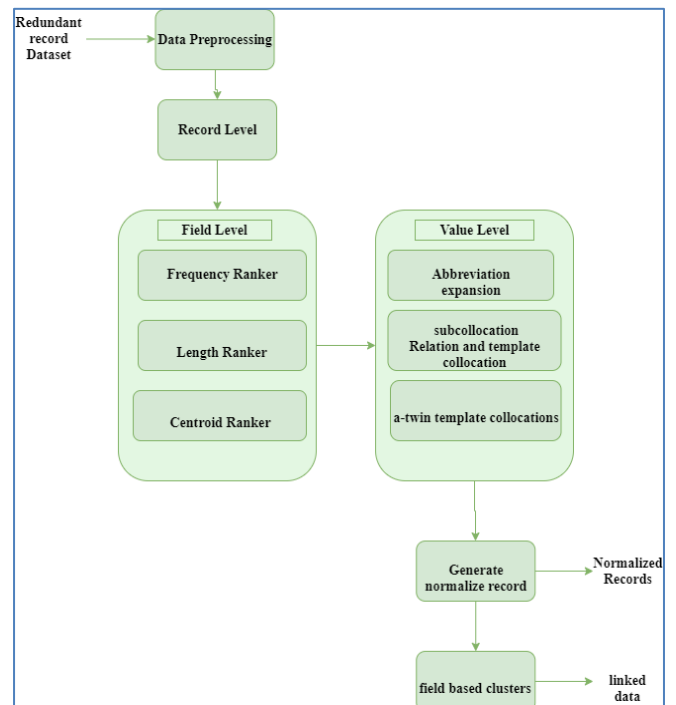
Redundant record Dataset

Data Preprocessing

Record Level

Field Level

Frequency Ranker

Length Ranker

Centroid Ranker

Value Level

Abbreviation expansion

subcollocation Relation and template collocation

a-twin template collocations

Generate normalize record

Normalized Records

field based clusters

linked data